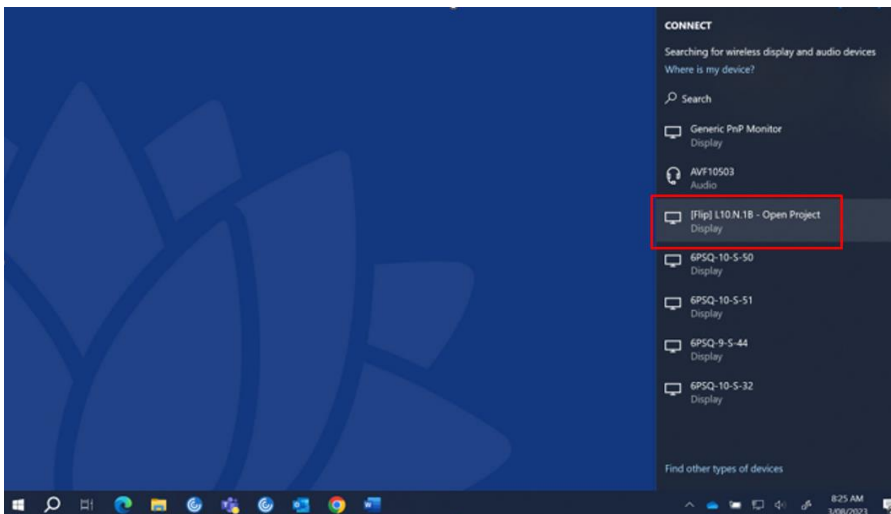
CONNECT

Searching for wireless display and audio devices
Where is my device?

Search

Generic PnP Monitor
Display

AVF10503
Audio

[Flip] L10.N.18 - Open Project
Display

6PSQ-10-S-50
Display

6PSQ-10-S-51
Display

6PSQ-9-S-44
Display

6PSQ-10-S-32
Display

Find other types of devices

8:25 AM
3/08/2023